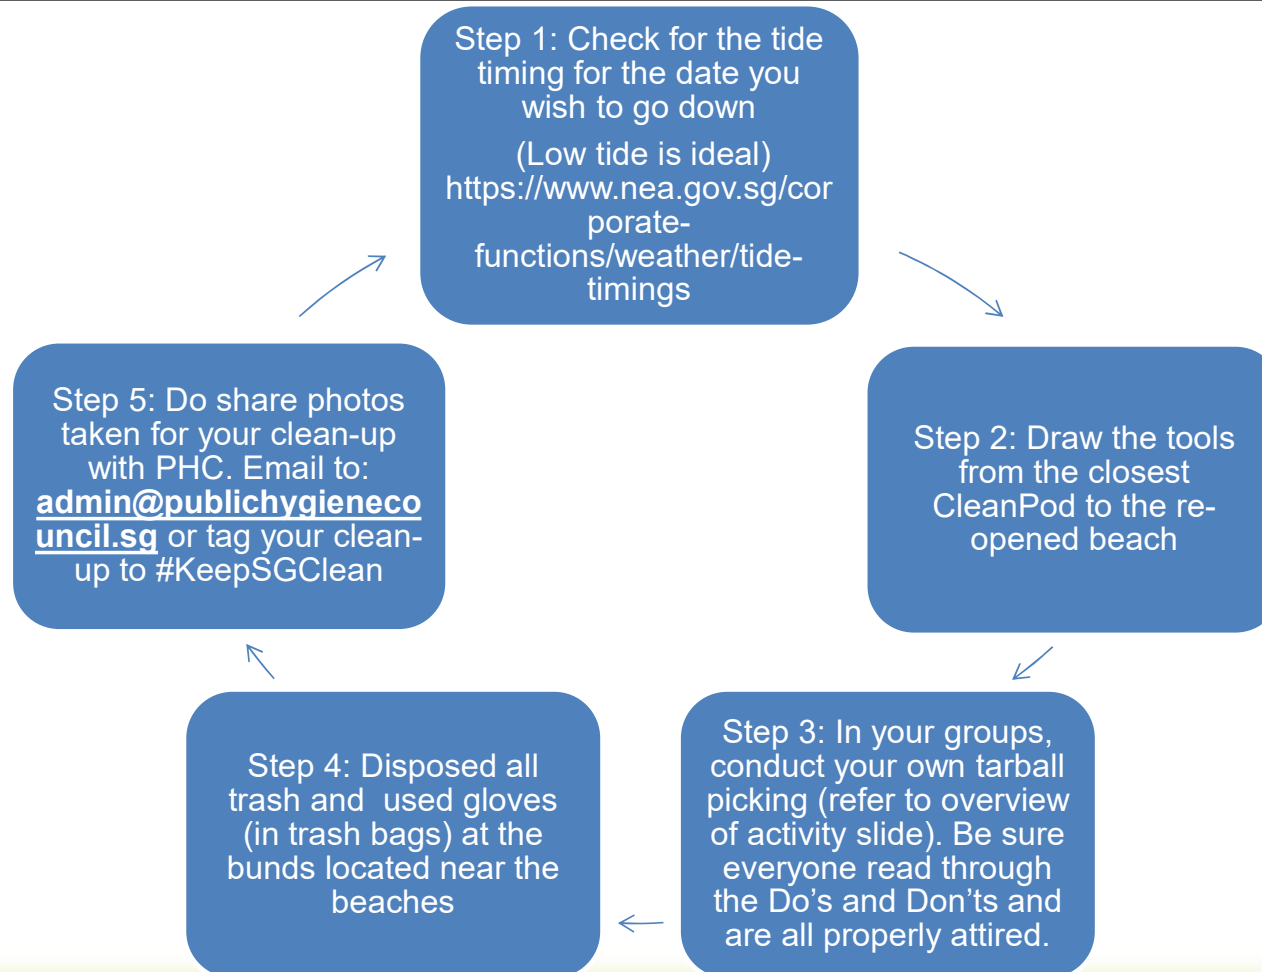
Step 1: Check for the tide timing for the date you wish to go down

(Low tide is ideal) https://www.nea.gov.sg/corporate-functions/weather/tide-timings

Step 2: Draw the tools from the closest CleanPod to the re-opened beach

Step 3: In your groups, conduct your own tarball picking (refer to overview of activity slide). Be sure everyone read through the Do's and Don'ts and are all properly attired.

Step 4: Disposed all trash and used gloves (in trash bags) at the bunds located near the beaches

Step 5: Do share photos taken for your clean-up with PHC. Email to: admin@publichygienecouncil.sg or tag your clean-up to #KeepSGClean